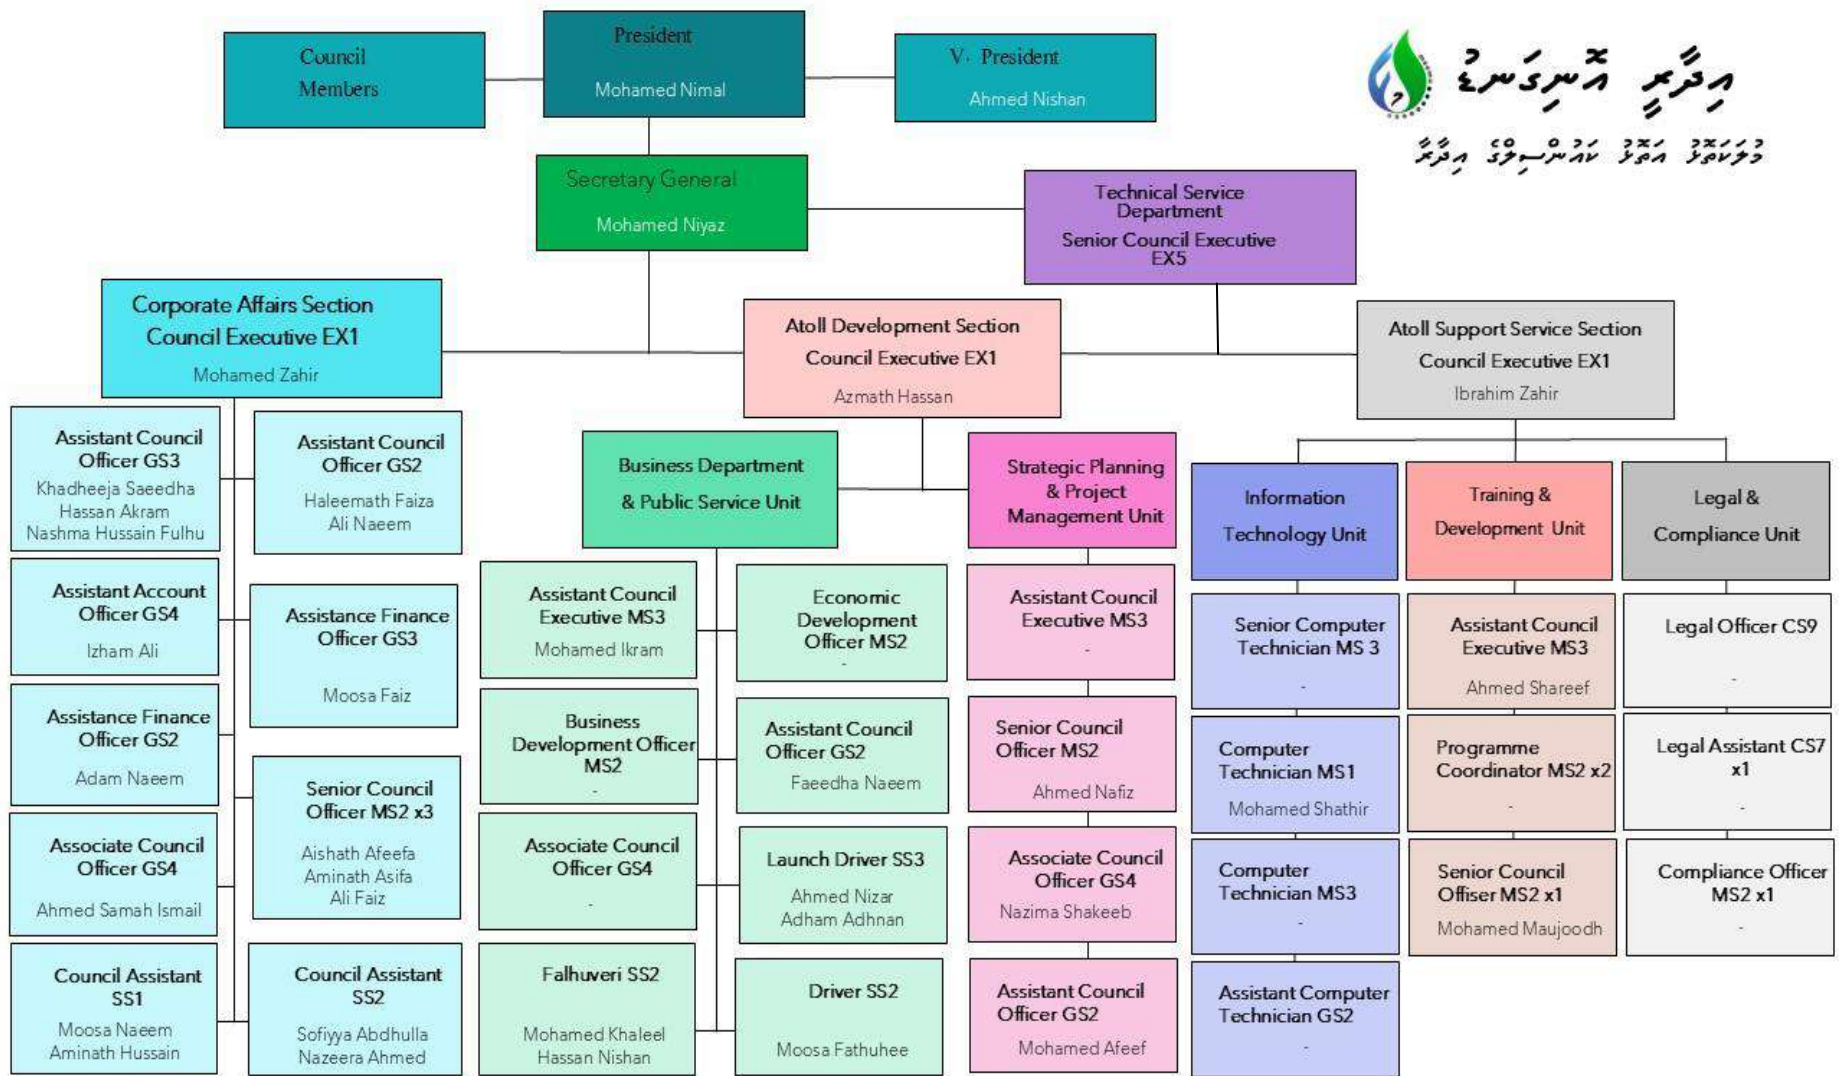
Council Members

President

Mohamed Nimal

V. President

Ahmed Nishan

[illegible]

Secretary General

Mohamed Niyaz

Technical Service Department

Senior Council Executive EX5

Corporate Affairs Section

Council Executive EX1

Mohamed Zahir

Atoll Development Section

Council Executive EX1

Azmath Hassan

Atoll Support Service Section

Council Executive EX1

Ibrahim Zahir

Assistant Council Officer GS3

Khadheeja Saeedha
Hassan Akram
Nashma Hussain Fulhu

Assistant Council Officer GS2

Haleemath Faiza
Ali Naeem

Assistant Account Officer GS4

Izham Ali

Assistance Finance Officer GS3

Moosa Faiz

Assistance Finance Officer GS2

Adam Naeem

Senior Council Officer MS2 x3

Aishath Afeefa
Aminath Asifa
Ali Faiz

Associate Council Officer GS4

Ahmed Samah Ismail

Council Assistant SS1

Moosa Naeem
Aminath Hussain

Council Assistant SS2

Sofiyya Abdhulla
Nazeera Ahmed

Business Department & Public Service Unit

Assistant Council Executive MS3

Mohamed Ikram

Economic Development Officer MS2

-

Business Development Officer MS2

-

Assistant Council Officer GS2

Faeedha Naeem

Associate Council Officer GS4

-

Launch Driver SS3

Ahmed Nizar
Adham Adhnan

Falhuveri SS2

Mohamed Khaleel
Hassan Nishan

Driver SS2

Moosa Fathuhee

Strategic Planning & Project Management Unit

Assistant Council Executive MS3

-

Senior Council Officer MS2

Ahmed Nafiz

Associate Council Officer GS4

Nazima Shakeeb

Assistant Council Officer GS2

Mohamed Afeef

Information Technology Unit

Senior Computer Technician MS 3

-

Computer Technician MS1

Mohamed Shathir

Computer Technician MS3

-

Assistant Computer Technician GS2

-

Training & Development Unit

Assistant Council Executive MS3

Ahmed Shareef

Programme Coordinator MS2 x2

-

Senior Council Offiser MS2 x1

Mohamed Maujoodh

Legal & Compliance Unit

Legal Officer CS9

-

Legal Assistant CS7 x1

-

Compliance Officer MS2 x1

-